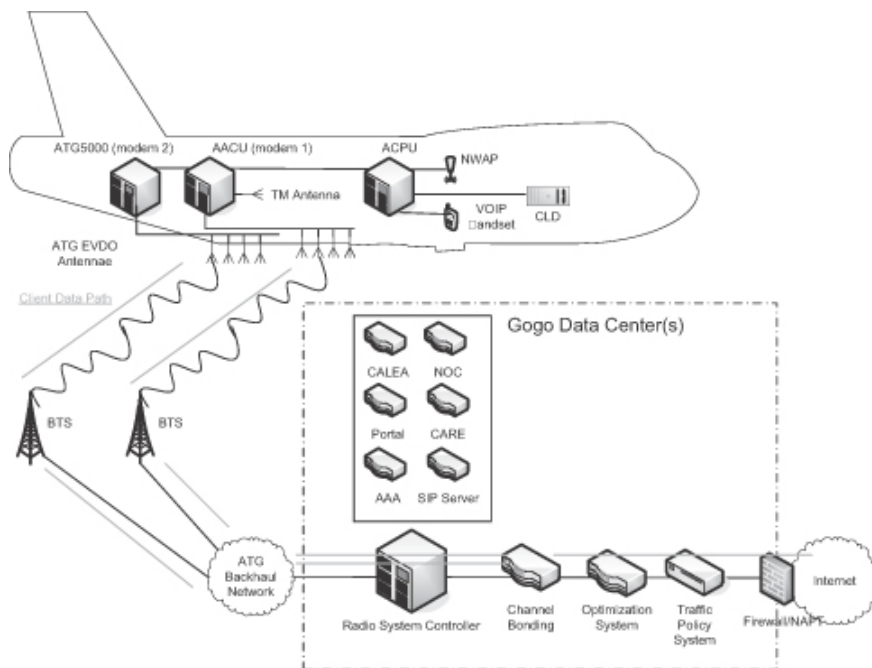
ATG5000 (modem 2)
AACU (modem 1)
ACPU
NWAP
TM Antenna
CLD
VOIP Handset
ATG EVDO Antennae
Client Data Path
Gogo Data Center(s)
CALEA
NOC
Portal
CARE
AAA
SIP Server
BTS
BTS
ATG Backhaul Network
Radio System Controller
Channel Bonding
Optimization System
Traffic Policy System
Firewall/NAPT
Internet